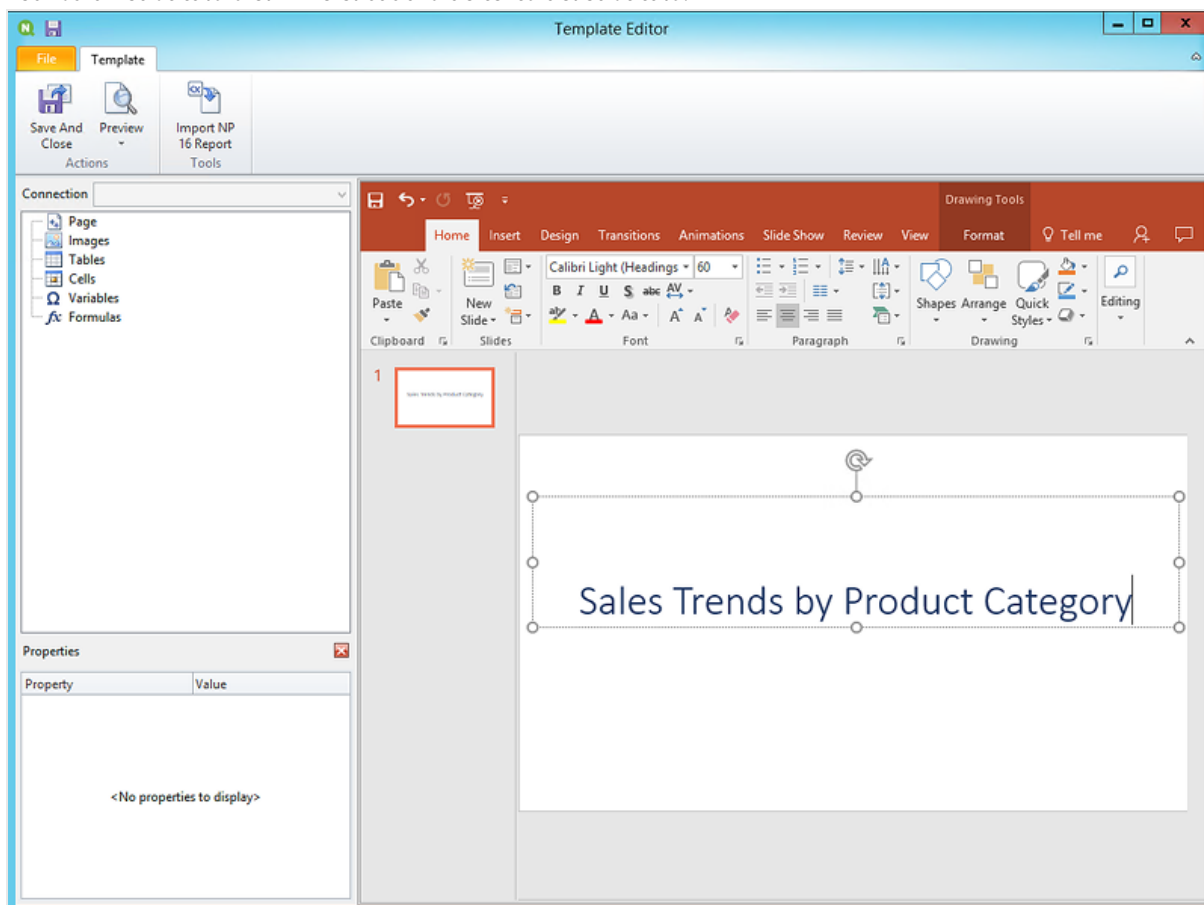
Template Editor

File
Template

Save And Close
Preview
Actions
Import NP 16 Report
Tools

Connection

Page
Images
Tables
Cells
Variables
Formulas

Properties

| Property | Value |
|---|---|
| <No properties to display> | |

Drawing Tools
Home
Insert
Design
Transitions
Animations
Slide Show
Review
View
Format
Tell me

Paste
Clipboard
New Slide
Slides
Calibri Light (Headings
60
B I U S abc AV
Aa
Font
Paragraph
Shapes
Arrange
Quick Styles
Drawing
Editing

1
Sales Trends by Product Category

Sales Trends by Product Category